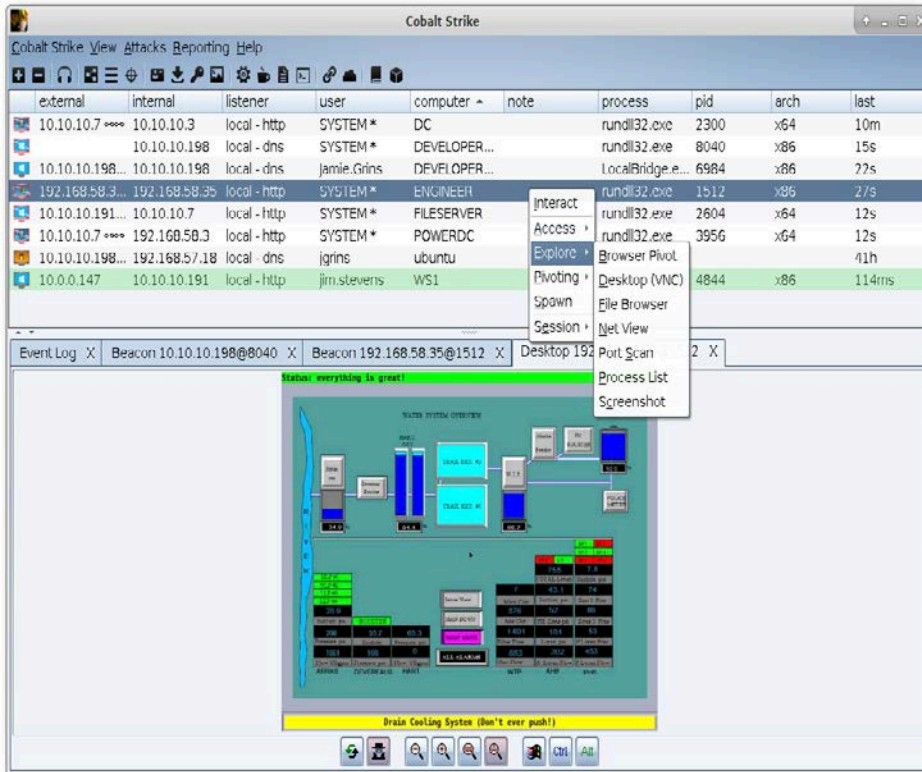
Cobalt Strike

Cobalt Strike View Attacks Reporting Help

| external | internal | listener | user | computer ▲ | note | process | pid | arch | last |
|---|---|---|---|---|---|---|---|---|---|
| 10.10.10.7 ∞∞ | 10.10.10.3 | local - http | SYSTEM * | DC | | rundll32.exe | 2300 | x64 | 10m |
| | 10.10.10.198 | local - dns | SYSTEM * | DEVELOPER... | | rundll32.exe | 8040 | x86 | 15s |
| 10.10.10.198... | 10.10.10.198 | local - dns | jamie.Grins | DEVELOPER... | | LocalBridge.e... | 6984 | x86 | 22s |
| 192.168.58.3... | 192.168.58.35 | local - http | SYSTEM * | ENGINEER | | rundll32.exe | 1512 | x86 | 27s |
| 10.10.10.191... | 10.10.10.7 | local - http | SYSTEM * | FILESERVER | | rundll32.exe | 2604 | x64 | 12s |
| 10.10.10.7 ∞∞ | 192.168.58.3 | local - http | SYSTEM * | POWERDC | | rundll32.exe | 3956 | x64 | 12s |
| 10.10.10.198... | 192.168.57.18 | local - dns | jgrins | ubuntu | | | | | 41h |
| 10.0.0.147 | 10.10.10.191 | local - http | jim.stevens | WS1 | | | 4844 | x86 | 114ms |

Interact
Access ▸
Explore ▸
Pivoting ▸
Spawn
Session ▸

Browser Pivot
Desktop (VNC)
File Browser
Net View
Port Scan
Process List
Screenshot

Event Log X | Beacon 10.10.10.198@8040 X | Beacon 192.168.58.35@1512 X | Desktop 192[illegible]2 X

Status: everything is great!

WATER SYSTEM OVERVIEW

Drain Cooling System (Don't ever push!)

Ctrl Alt